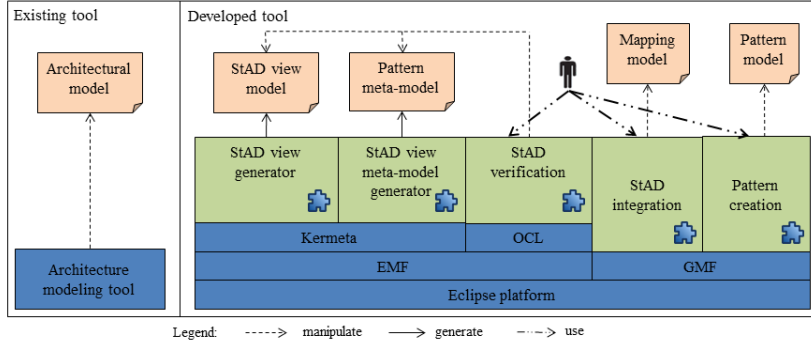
Existing tool

Architectural model

Architecture modeling tool

Developed tool

StAD view model

Pattern meta-model

Mapping model

Pattern model

StAD view generator

StAD view meta-model generator

StAD verification

StAD integration

Pattern creation

Kermeta

OCL

EMF

GMF

Eclipse platform

Legend: manipulate generate use